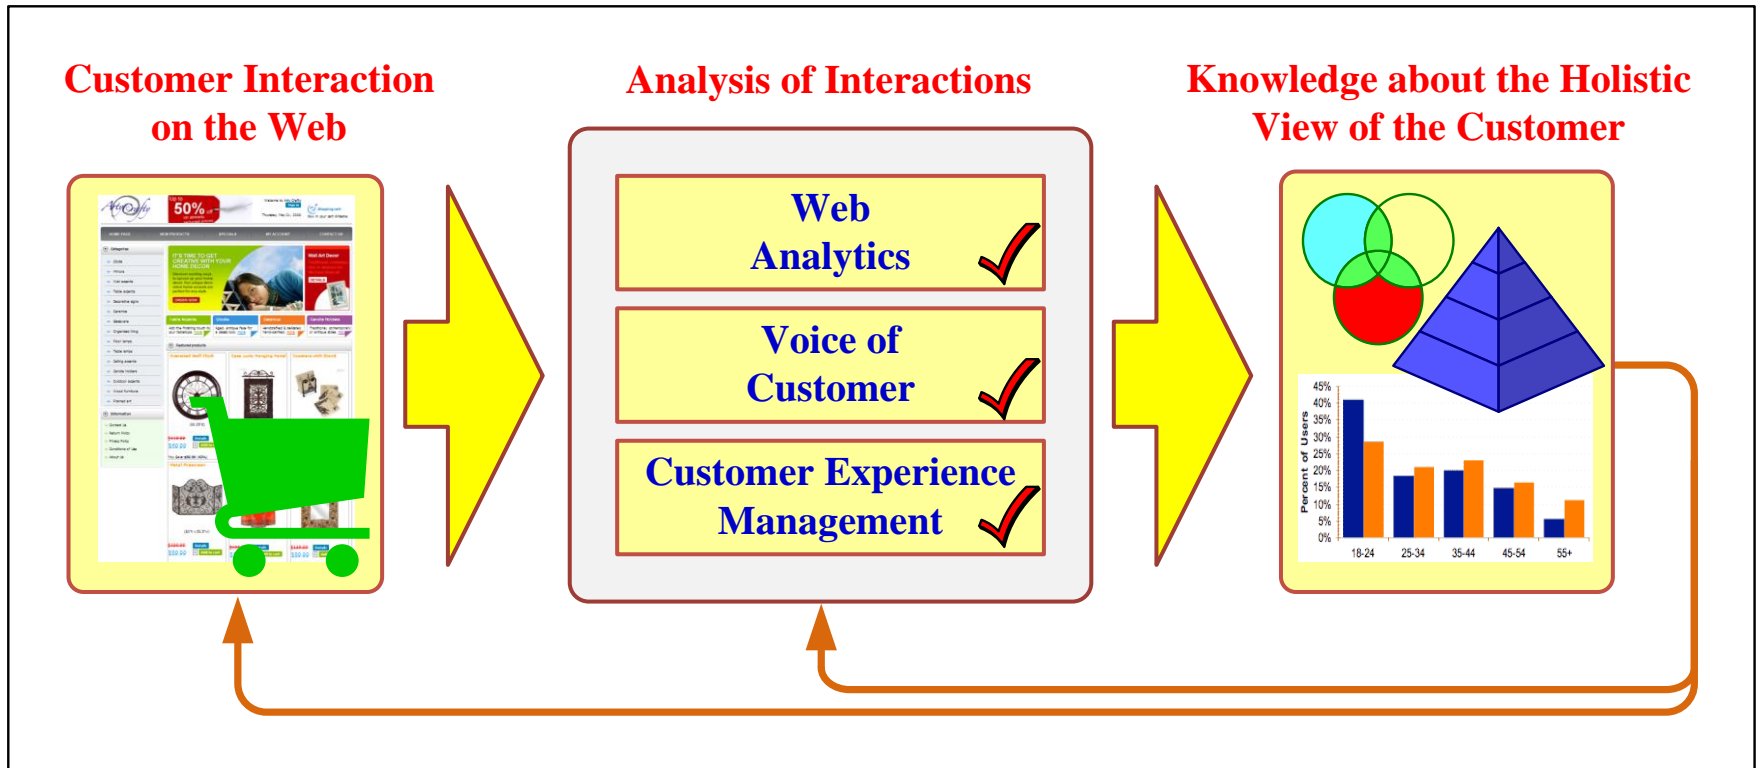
Customer Interaction on the Web

Analysis of Interactions

Knowledge about the Holistic View of the Customer

Web Analytics

Voice of Customer

Customer Experience Management

45%
40%
35%
30%
25%
20%
15%
10%
5%
0%

Percent of Users

18-24
25-34
35-44
45-54
55+